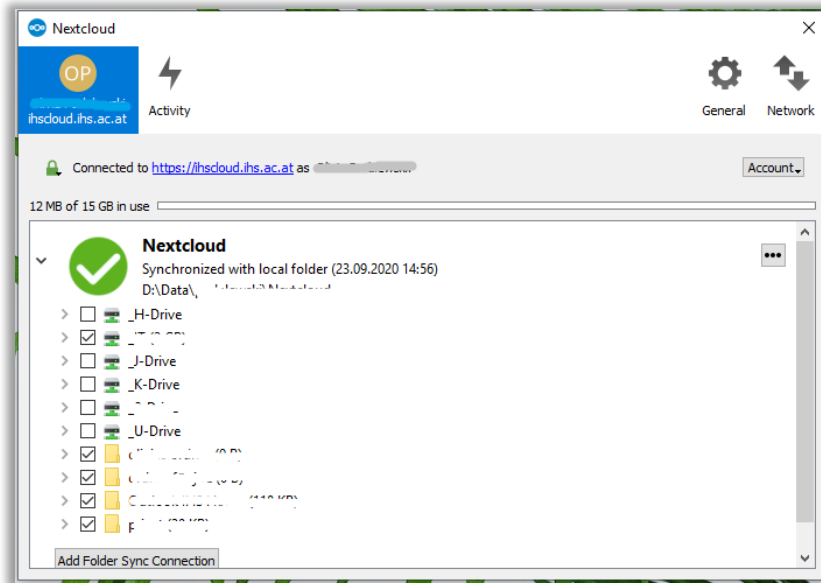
Nextcloud

OP
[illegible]
ihscloud.ihs.ac.at

Activity

General

Network

Connected to https://ihscloud.ihs.ac.at as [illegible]

Account

12 MB of 15 GB in use

Nextcloud
Synchronized with local folder (23.09.2020 14:56)
D:\Data\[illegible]

_H-Drive
_I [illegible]
_J-Drive
_K-Drive
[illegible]
_U-Drive
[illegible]
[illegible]
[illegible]
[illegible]

Add Folder Sync Connection